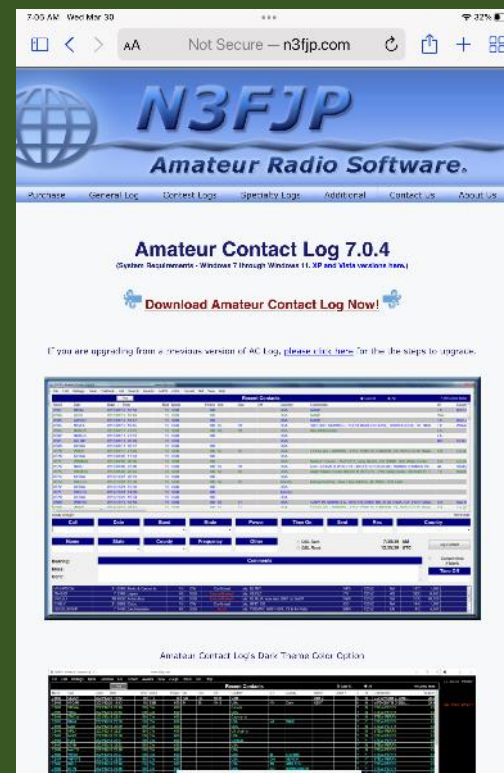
7:05 AM Wed Mar 30

32%

AA

Not Secure — n3fjp.com

N3FJP

Amateur Radio Software.

Purchase General Log Contest Logs Specialty Logs Additional Contact Us About Us

Amateur Contact Log 7.0.4

(System Requirements - Windows 7 through Windows 11, XP and Vista versions here.)

Download Amateur Contact Log Now!

If you are upgrading from a previous version of AC Log, please click here for the the steps to upgrade.

Recent Contacts

Call Date Band State Power Time On Sent Rcv Country

Name State County Frequency Other

Comments

Time Off

Amateur Contact Log's Dark Theme Color Option

Recent Contacts